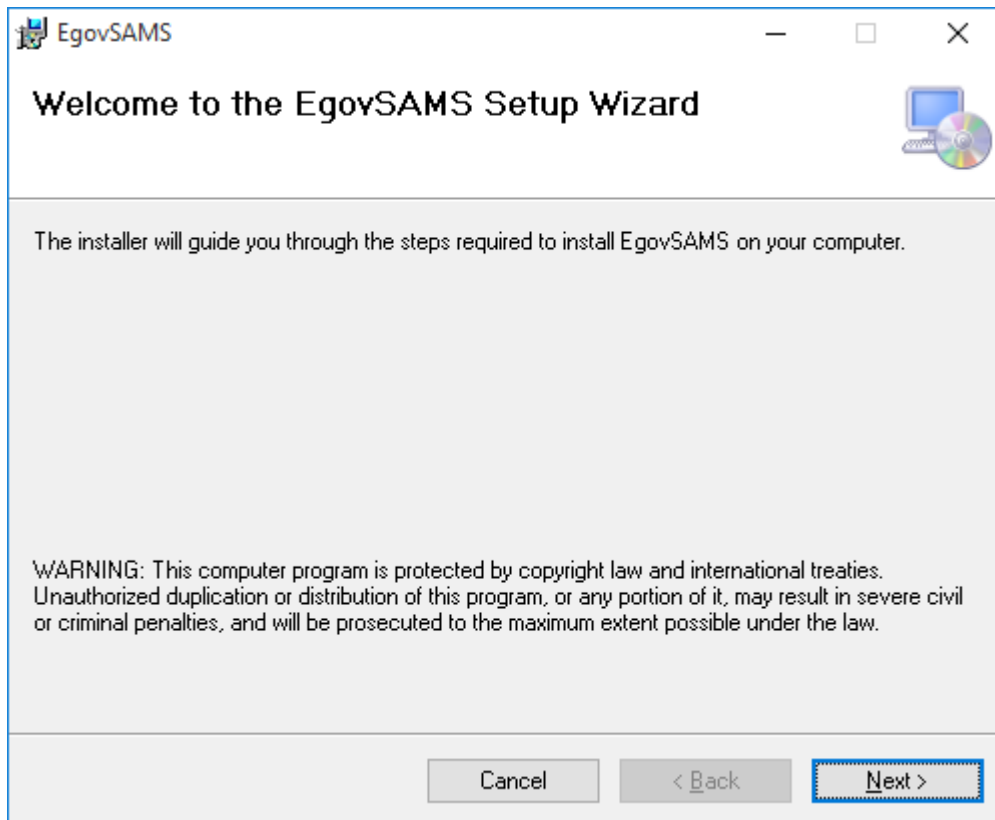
EgovSAMS

Welcome to the EgovSAMS Setup Wizard

The installer will guide you through the steps required to install EgovSAMS on your computer.

WARNING: This computer program is protected by copyright law and international treaties. Unauthorized duplication or distribution of this program, or any portion of it, may result in severe civil or criminal penalties, and will be prosecuted to the maximum extent possible under the law.

Cancel
< Back
Next >